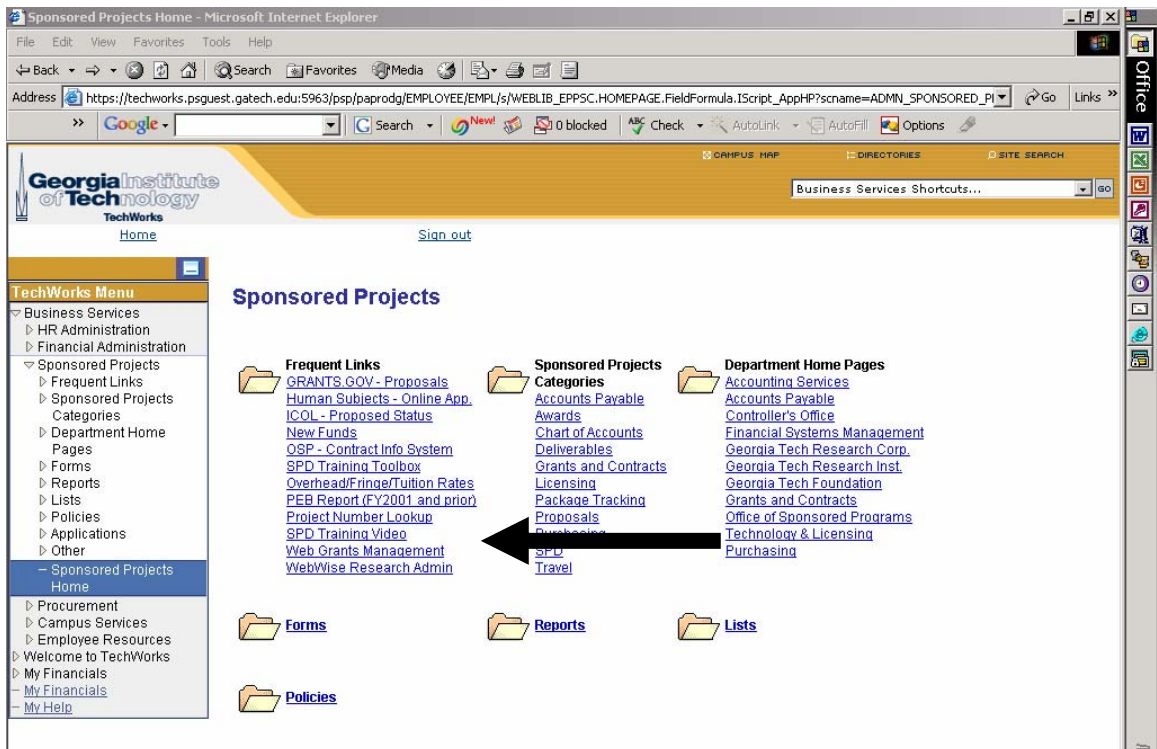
Sponsored Projects Home - Microsoft Internet Explorer

File Edit View Favorites Tools Help

Back Search Favorites Media

Address https://techworks.psguest.gatech.edu:5963/psp/paprodg/EMPLOYEE/EMPL/s/WEBLIB_EPPSC.HOMEPAGE.FieldFormula.IScript_AppHP?scname=ADMN_SPONSORED_PI Go Links

Google Search New! 0 blocked Check AutoLink AutoFill Options

Office

CAMPUS MAP DIRECTORIES SITE SEARCH

Georgia Institute of Technology TechWorks

Business Services Shortcuts... GO

Home Sign out

TechWorks Menu
Business Services
HR Administration
Financial Administration
Sponsored Projects
Frequent Links
Sponsored Projects Categories
Department Home Pages
Forms
Reports
Lists
Policies
Applications
Other
- Sponsored Projects Home
Procurement
Campus Services
Employee Resources
Welcome to TechWorks
My Financials
- My Financials
- My Help

Sponsored Projects

Frequent Links
GRANTS.GOV - Proposals
Human Subjects - Online App.
ICOL - Proposed Status
New Funds
OSP - Contract Info System
SPD Training Toolbox
Overhead/Fringe/Tuition Rates
PEB Report (FY2001 and prior)
Project Number Lookup
SPD Training Video
Web Grants Management
WebWise Research Admin

Sponsored Projects Categories
Accounts Payable
Awards
Chart of Accounts
Deliverables
Grants and Contracts
Licensing
Package Tracking
Proposals
Purchasing
SPD
Travel

Department Home Pages
Accounting Services
Accounts Payable
Controller's Office
Financial Systems Management
Georgia Tech Research Corp.
Georgia Tech Research Inst.
Georgia Tech Foundation
Grants and Contracts
Office of Sponsored Programs
Technology & Licensing
Purchasing

Forms

Reports

Lists

Policies